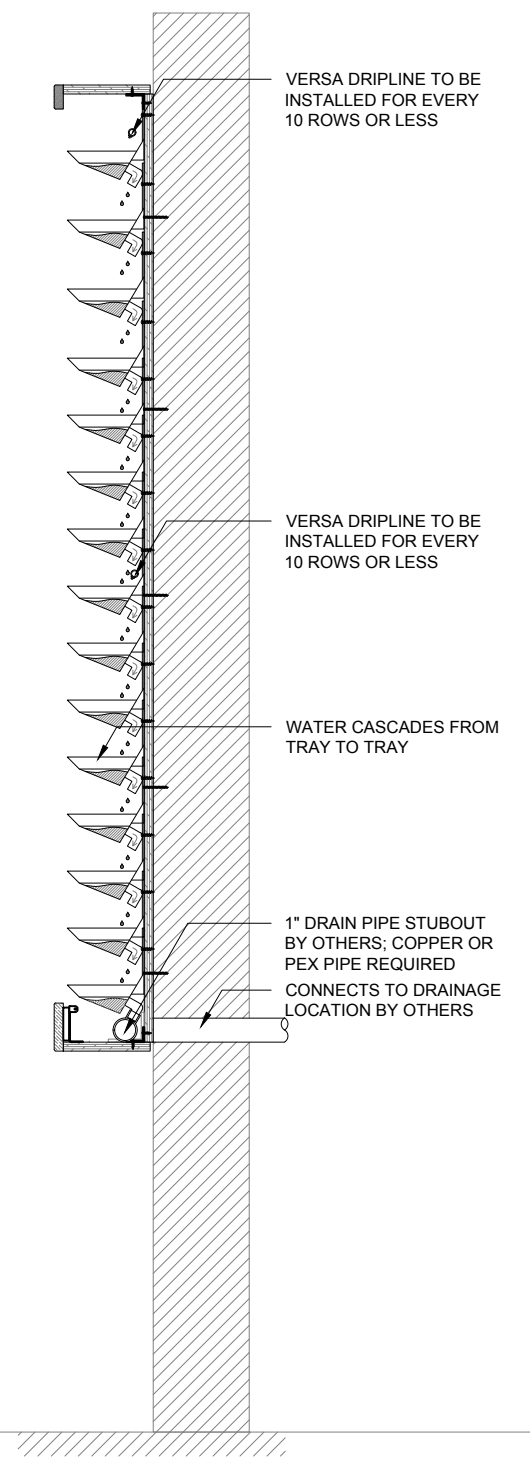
VERSA DRIPLINE TO BE INSTALLED FOR EVERY 10 ROWS OR LESS

VERSA DRIPLINE TO BE INSTALLED FOR EVERY 10 ROWS OR LESS

WATER CASCADES FROM TRAY TO TRAY

1" DRAIN PIPE STUBOUT BY OTHERS; COPPER OR PEX PIPE REQUIRED

CONNECTS TO DRAINAGE LOCATION BY OTHERS